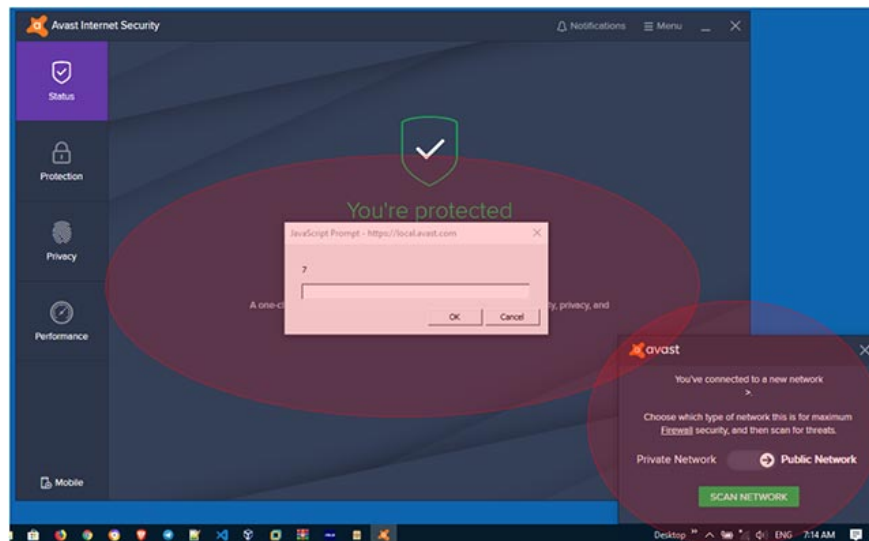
Avast Internet Security

Notifications ☰ Menu _ ✕

Status

Protection

Privacy

Performance

Mobile

You're protected

JavaScript Prompt - https://local.avast.com

?

OK Cancel

A one-cl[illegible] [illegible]ly, privacy, and

avast

You've connected to a new network
>.

Choose which type of network this is for maximum Firewall security, and then scan for threats.

Private Network Public Network

SCAN NETWORK

Desktop ENG 7:14 AM